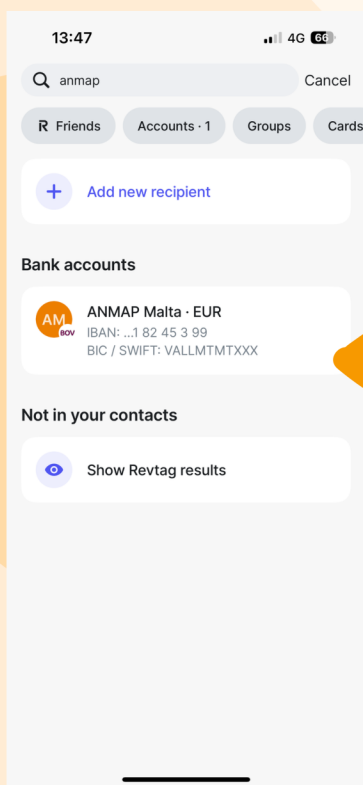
13:47

4G 66

anmap

Cancel

R Friends

Accounts · 1

Groups

Cards

Add new recipient

Bank accounts

AM
BOV

ANMAP Malta · EUR

IBAN: ...1 82 45 3 99

BIC / SWIFT: VALLMTMTXXX

Not in your contacts

Show Revtag results